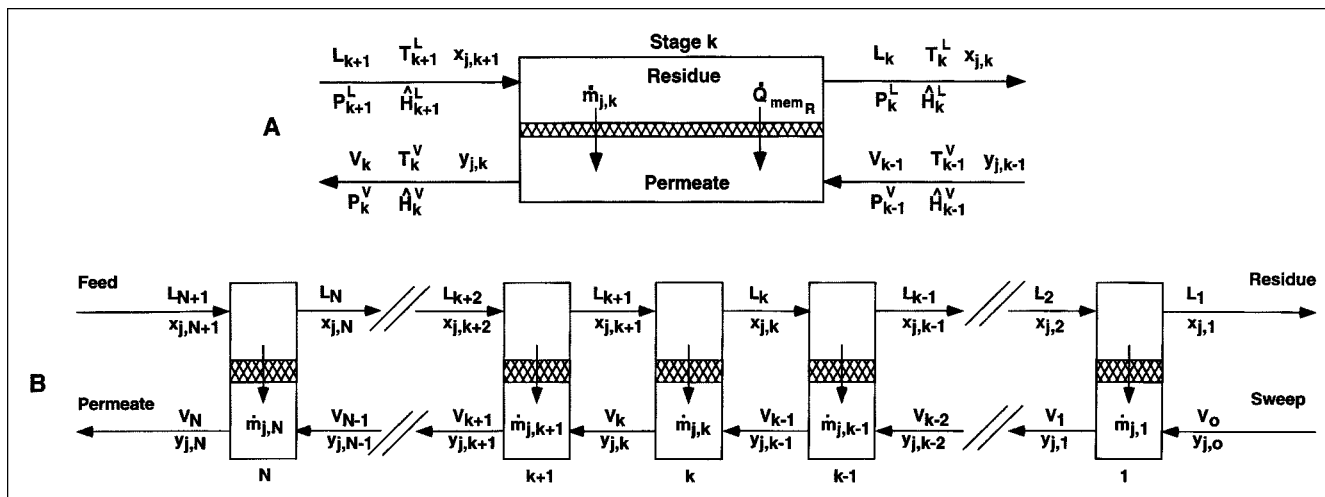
A

$L_{k+1}$ $T^L_{k+1}$ $x_{j,k+1}$
$P^L_{k+1}$ $\hat{H}^L_{k+1}$

Stage k

Residue

$\dot{m}_{j,k}$

$\dot{Q}_{mem_R}$

Permeate

$L_k$ $T^L_k$ $x_{j,k}$
$P^L_k$ $\hat{H}^L_k$

$V_k$ $T^V_k$ $y_{j,k}$
$P^V_k$ $\hat{H}^V_k$

$V_{k-1}$ $T^V_{k-1}$ $y_{j,k-1}$
$P^V_{k-1}$ $\hat{H}^V_{k-1}$

B

Feed

$L_{N+1}$
$x_{j,N+1}$

$L_N$
$x_{j,N}$

$L_{k+2}$
$x_{j,k+2}$

$L_{k+1}$
$x_{j,k+1}$

$L_k$
$x_{j,k}$

$L_{k-1}$
$x_{j,k-1}$

$L_2$
$x_{j,2}$

$L_1$
$x_{j,1}$

Residue

Permeate

$V_N$
$y_{j,N}$

$\dot{m}_{j,N}$

$V_{N-1}$
$y_{j,N-1}$

$V_{k+1}$
$y_{j,k+1}$

$\dot{m}_{j,k+1}$

$V_k$
$y_{j,k}$

$\dot{m}_{j,k}$

$V_{k-1}$
$y_{j,k-1}$

$\dot{m}_{j,k-1}$

$V_{k-2}$
$y_{j,k-2}$

$V_1$
$y_{j,1}$

$\dot{m}_{j,1}$

$V_o$
$y_{j,o}$

Sweep

N

k+1

k

k-1

1